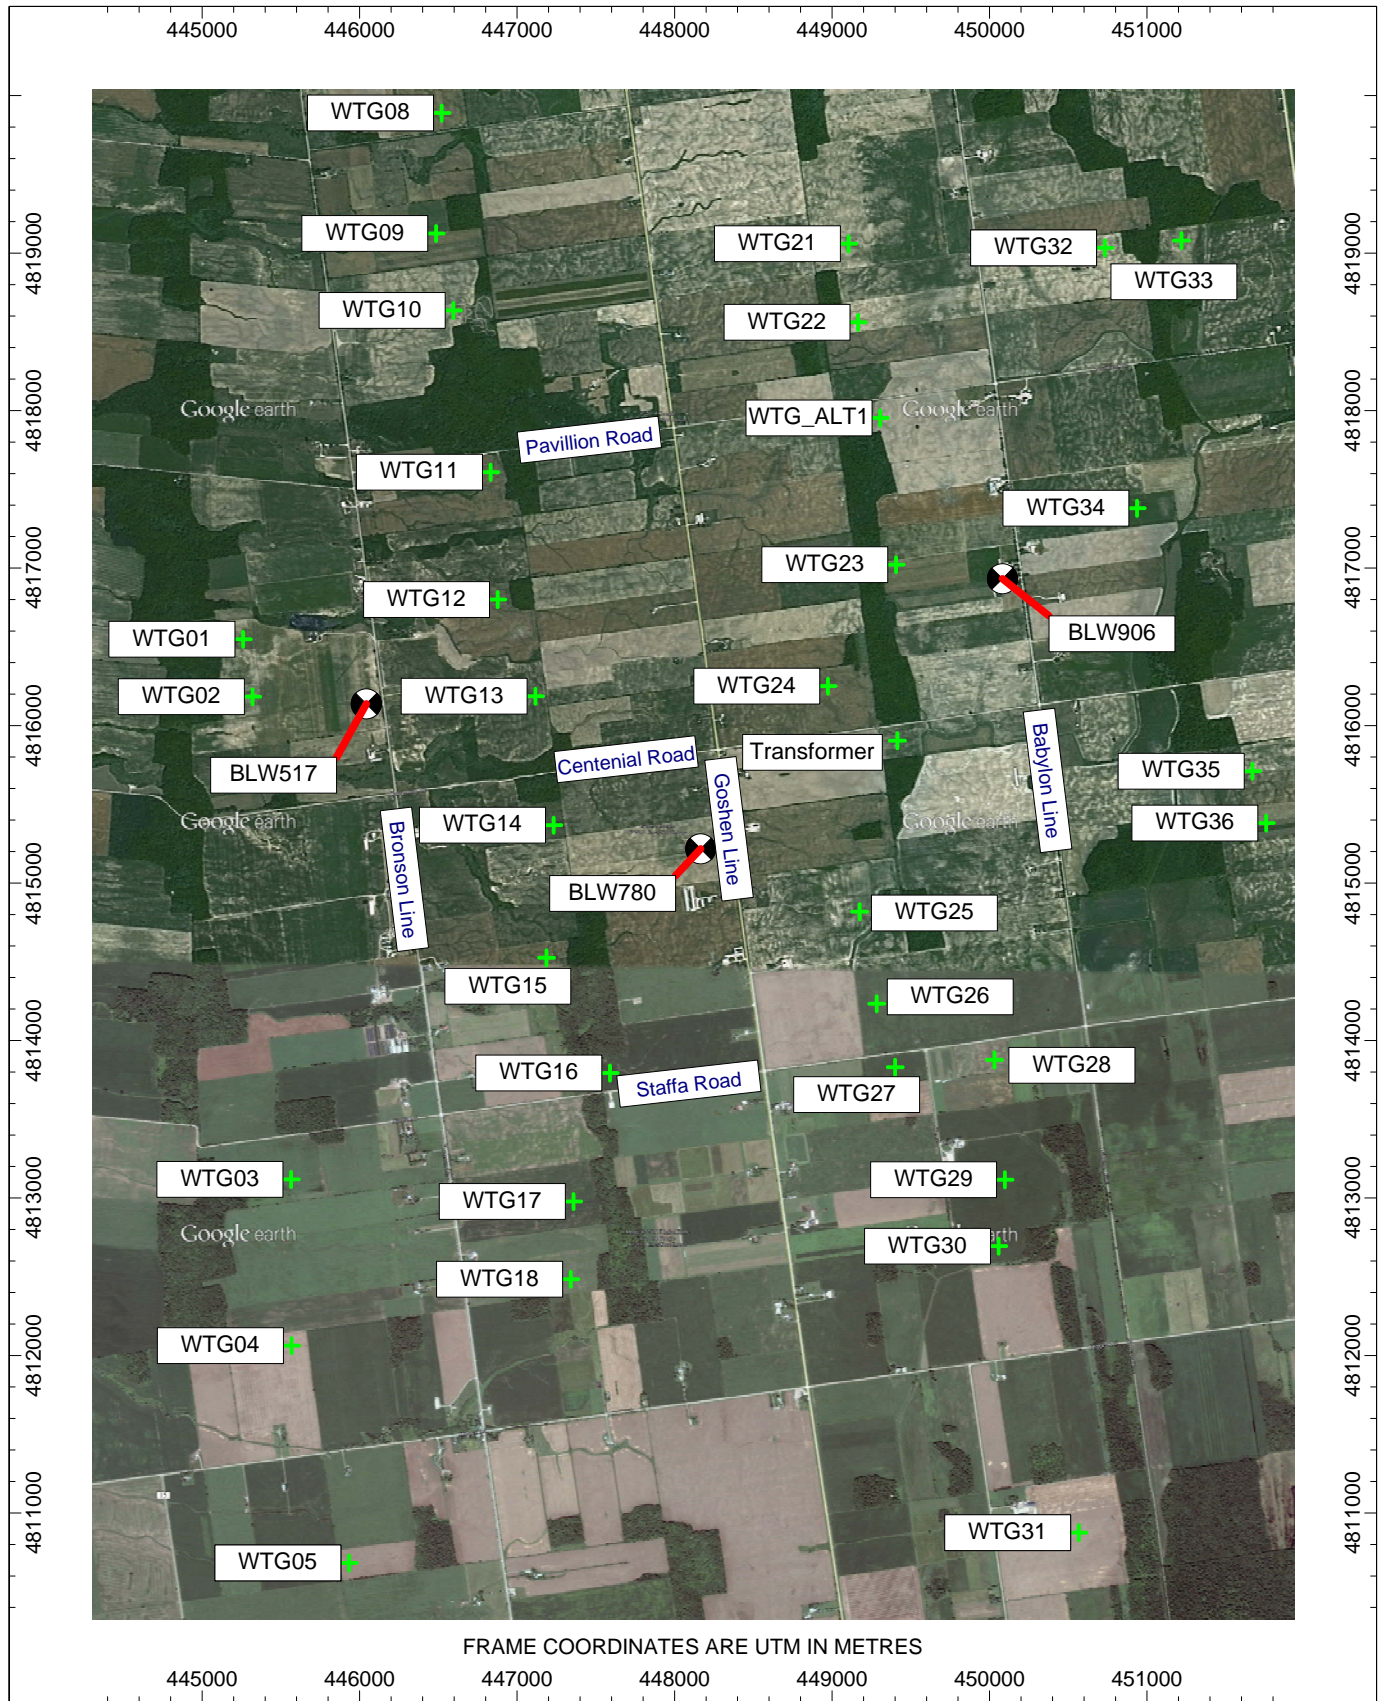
445000 446000 447000 448000 449000 450000 451000

4819000 4818000 4817000 4816000 4815000 4814000 4813000 4812000 4811000

WTG08
WTG09
WTG21
WTG32
WTG33
WTG10
WTG22
Google earth
WTG_ALT1
Google earth
Pavillion Road
WTG11
WTG34
WTG23
WTG12
BLW906
WTG01
WTG24
WTG02
WTG13
BLW517
Centenial Road
Transformer
Babylon Line
WTG35
Goshen Line
Google earth
WTG14
Google earth
WTG36
Bronson Line
BLW780
WTG25
WTG15
WTG26
WTG16
Staffa Road
WTG28
WTG27
WTG03
WTG29
WTG17
Google earth
WTG30
WTG18
WTG04
WTG31
WTG05

FRAME COORDINATES ARE UTM IN METRES

445000 446000 447000 448000 449000 450000 451000